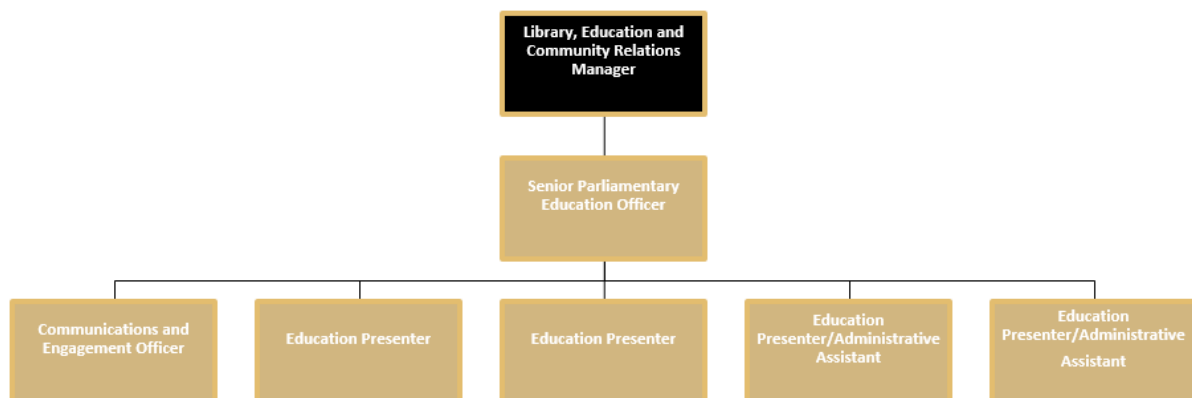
Library, Education and Community Relations Manager

Senior Parliamentary Education Officer

Communications and Engagement Officer

Education Presenter

Education Presenter

Education Presenter/Administrative Assistant

Education Presenter/Administrative Assistant